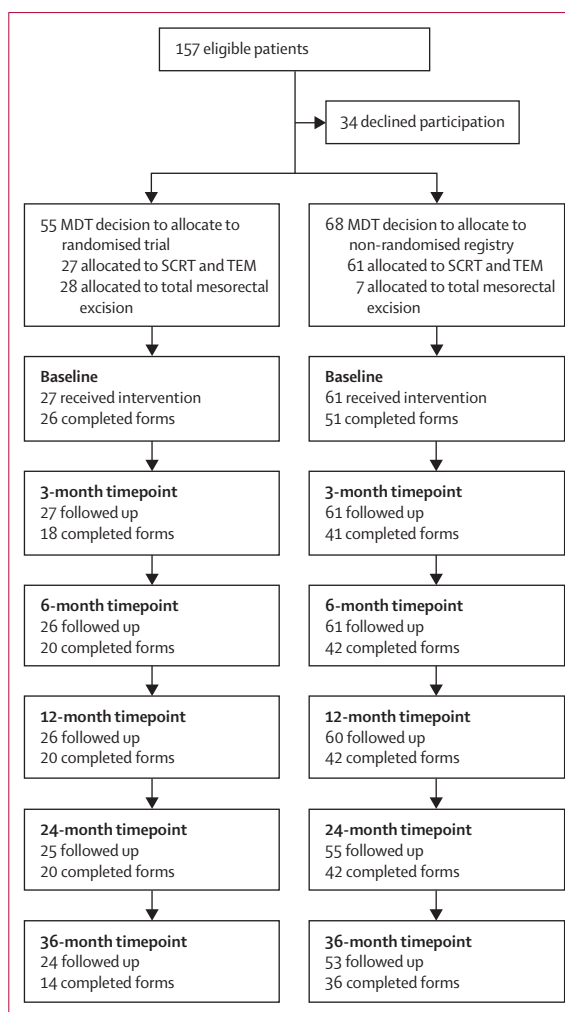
157 eligible patients

34 declined participation

55 MDT decision to allocate to randomised trial
27 allocated to SCRT and TEM
28 allocated to total mesorectal excision

68 MDT decision to allocate to non-randomised registry
61 allocated to SCRT and TEM
7 allocated to total mesorectal excision

**Baseline**
27 received intervention
26 completed forms

**Baseline**
61 received intervention
51 completed forms

**3-month timepoint**
27 followed up
18 completed forms

**3-month timepoint**
61 followed up
41 completed forms

**6-month timepoint**
26 followed up
20 completed forms

**6-month timepoint**
61 followed up
42 completed forms

**12-month timepoint**
26 followed up
20 completed forms

**12-month timepoint**
60 followed up
42 completed forms

**24-month timepoint**
25 followed up
20 completed forms

**24-month timepoint**
55 followed up
42 completed forms

**36-month timepoint**
24 followed up
14 completed forms

**36-month timepoint**
53 followed up
36 completed forms